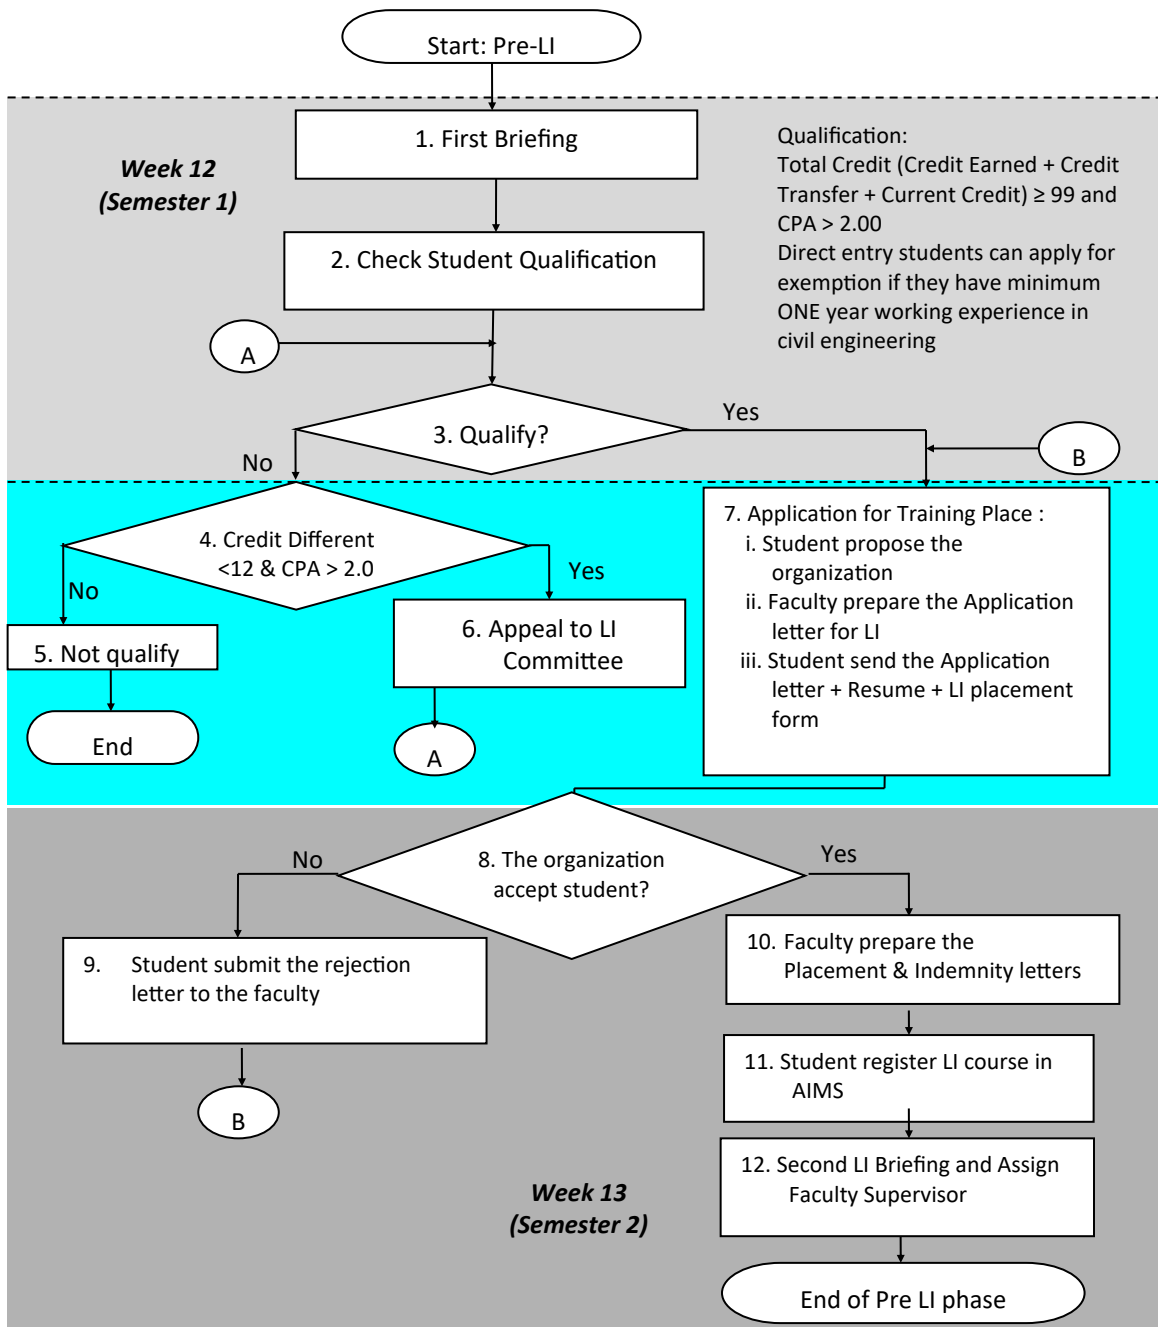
Start: Pre-LI

Week 12
(Semester 1)

1. First Briefing

Qualification:
Total Credit (Credit Earned + Credit Transfer + Current Credit) ≥ 99 and CPA > 2.00
Direct entry students can apply for exemption if they have minimum ONE year working experience in civil engineering

2. Check Student Qualification

A

3. Qualify?

Yes

No

B

4. Credit Different <12 & CPA > 2.0

No

Yes

5. Not qualify

End

6. Appeal to LI Committee

A

7. Application for Training Place :
i. Student propose the organization
ii. Faculty prepare the Application letter for LI
iii. Student send the Application letter + Resume + LI placement form

No

8. The organization accept student?

Yes

9. Student submit the rejection letter to the faculty

B

10. Faculty prepare the Placement & Indemnity letters

11. Student register LI course in AIMS

12. Second LI Briefing and Assign Faculty Supervisor

Week 13
(Semester 2)

End of Pre LI phase